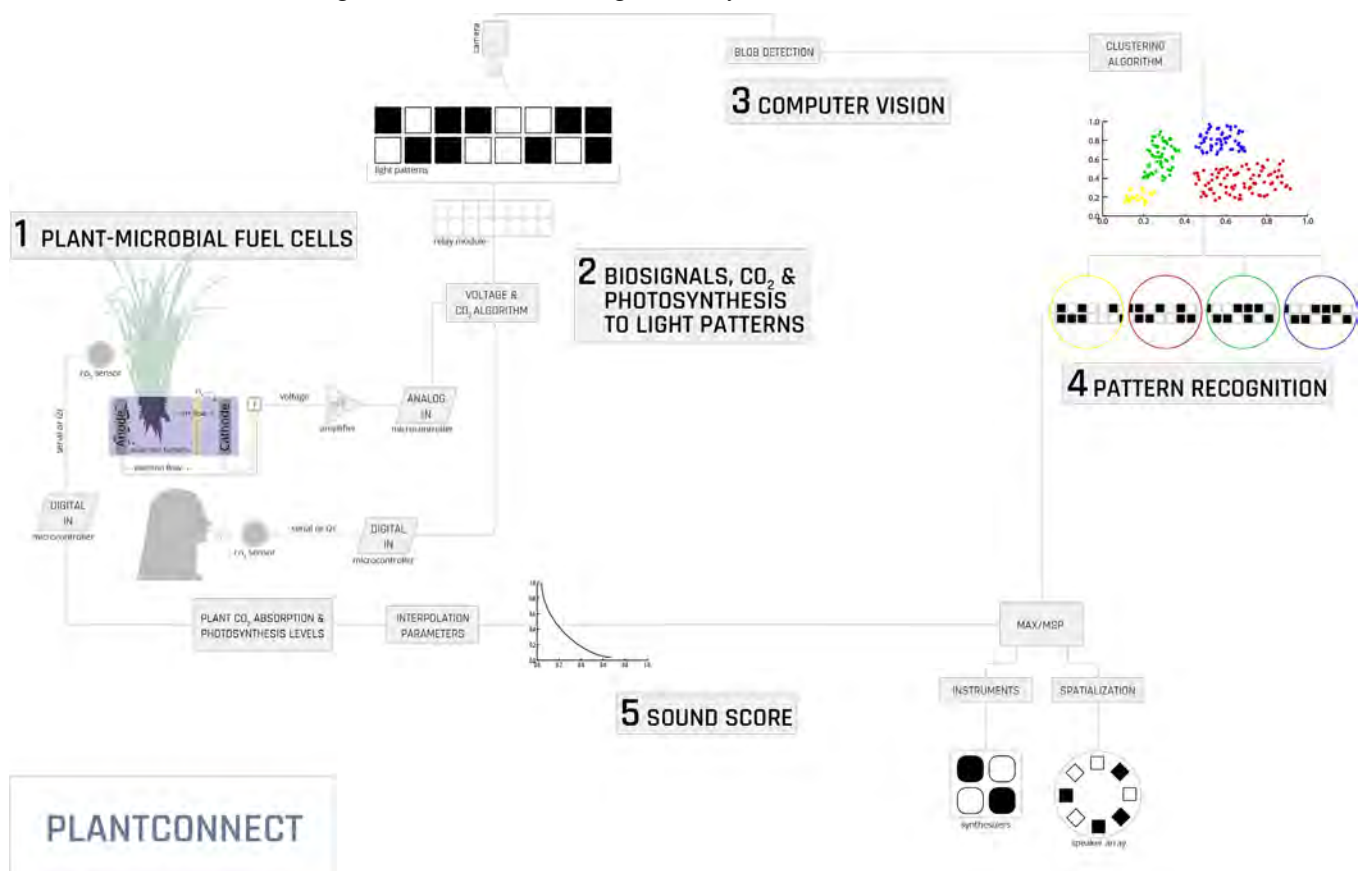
camera

BLOB DETECTION

CLUSTERING ALGORITHM

3 COMPUTER VISION

light patterns

relay module

1 PLANT-MICROBIAL FUEL CELLS

2 BIOSIGNALS, $CO_2$ & PHOTOSYNTHESIS TO LIGHT PATTERNS

VOLTAGE & $CO_2$ ALGORITHM

4 PATTERN RECOGNITION

$CO_2$ sensor

Anode

Cathode

voltage

amplifier

ANALOG IN

microcontroller

electron flow

serial or I2C

DIGITAL IN

microcontroller

$CO_2$ sensor

serial or I2C

DIGITAL IN

microcontroller

PLANT $CO_2$ ABSORPTION & PHOTOSYNTHESIS LEVELS

INTERPOLATION PARAMETERS

MAX/MSP

INSTRUMENTS

SPATIALIZATION

5 SOUND SCORE

synthesizers

speaker array

PLANTCONNECT